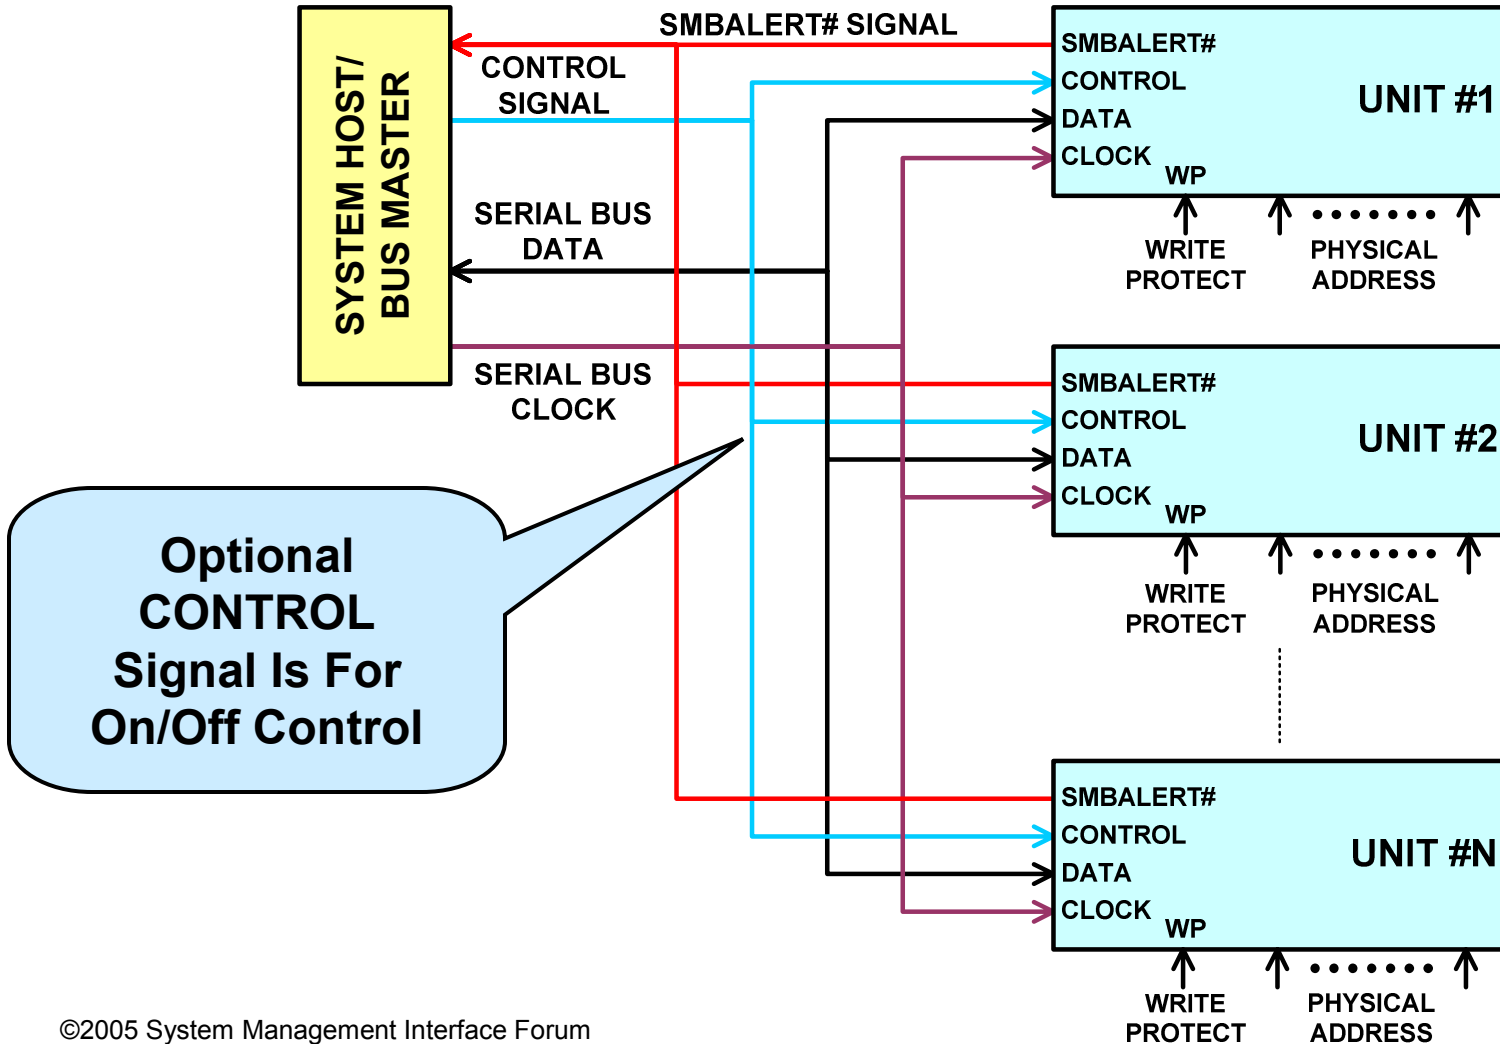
SYSTEM HOST/
BUS MASTER

SMBALERT# SIGNAL

CONTROL
SIGNAL

SERIAL BUS
DATA

SERIAL BUS
CLOCK

SMBALERT#
CONTROL
DATA
CLOCK
WP

UNIT #1

WRITE
PROTECT

PHYSICAL
ADDRESS

SMBALERT#
CONTROL
DATA
CLOCK
WP

UNIT #2

WRITE
PROTECT

PHYSICAL
ADDRESS

Optional
CONTROL
Signal Is For
On/Off Control

SMBALERT#
CONTROL
DATA
CLOCK
WP

UNIT #N

WRITE
PROTECT

PHYSICAL
ADDRESS

©2005 System Management Interface Forum